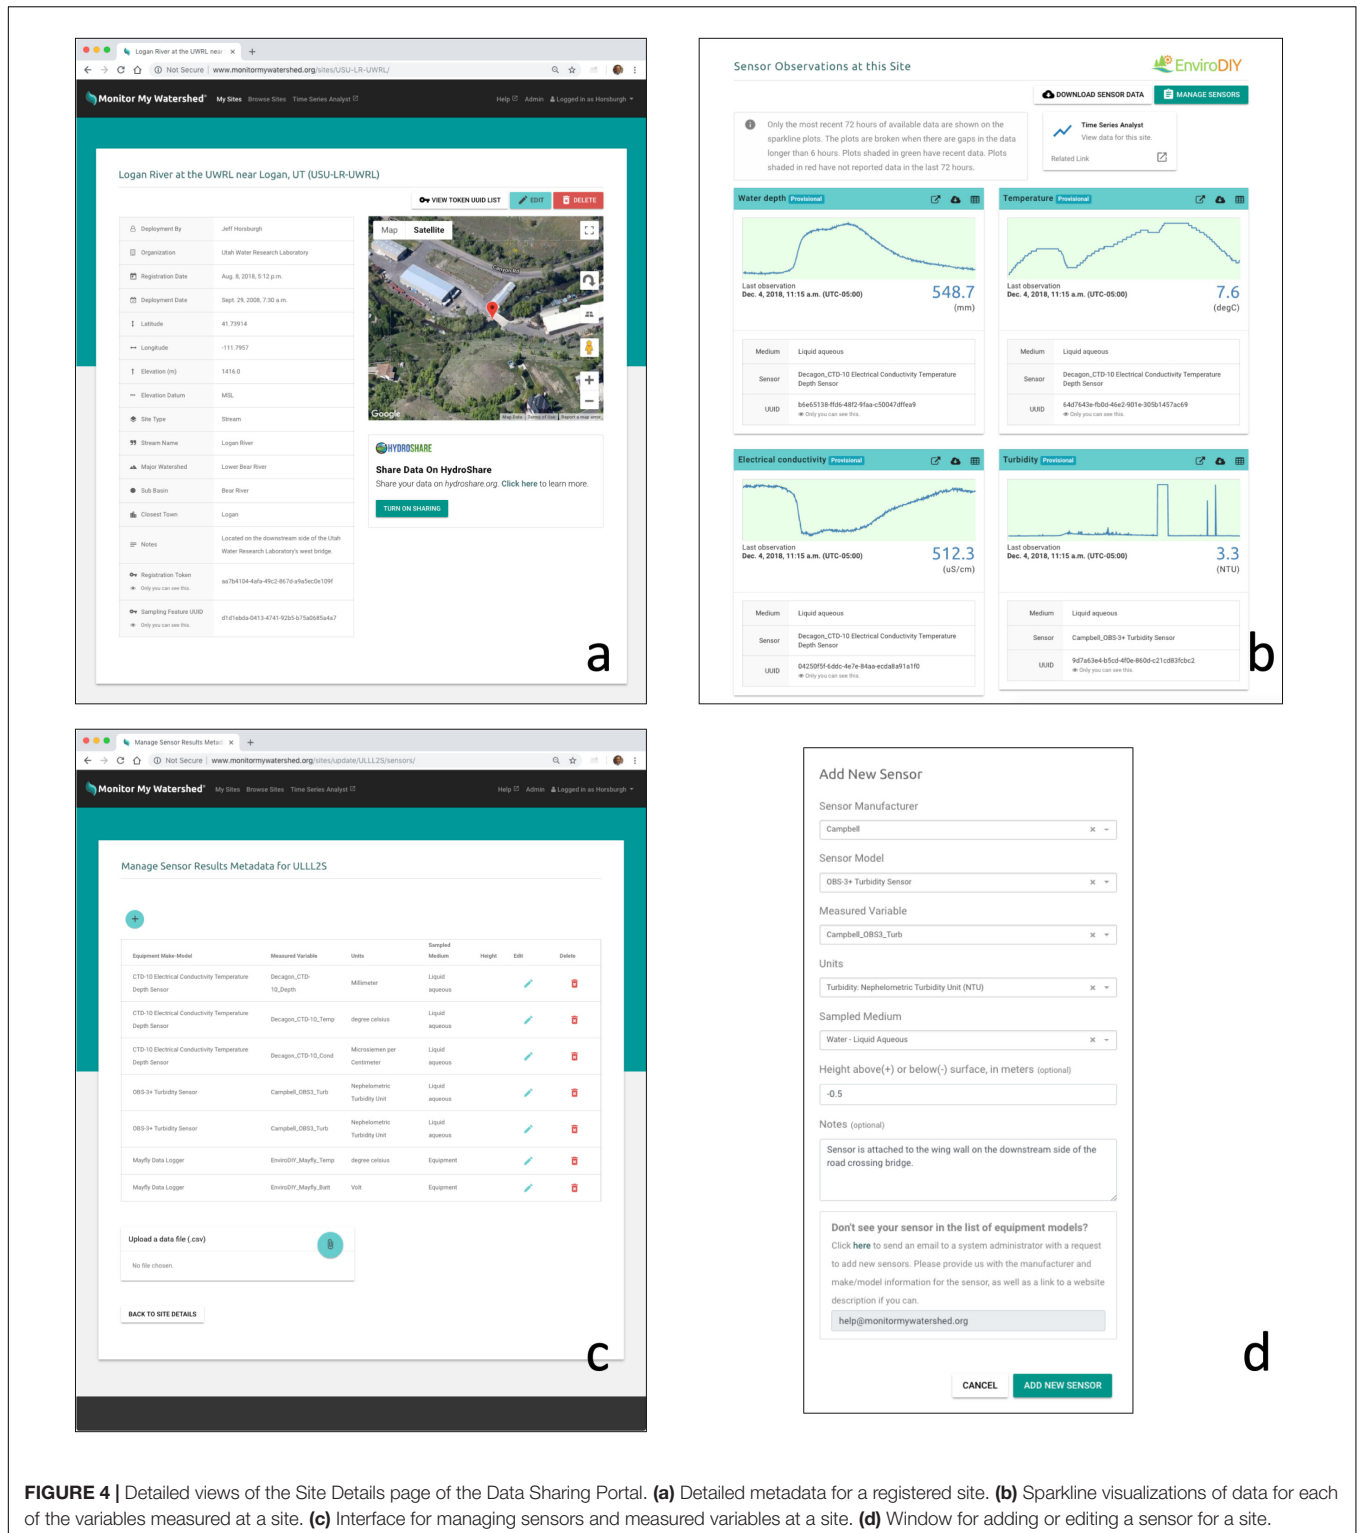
Logan River at the UWRL near ×

Not Secure | www.monitormywatershed.org/sites/USU-LR-UWRL/

Monitor My Watershed® My Sites Browse Sites Time Series Analyst Help Admin Logged in as Horsburgh

Logan River at the UWRL near Logan, UT (USU-LR-UWRL)

VIEW TOKEN UUID LIST EDIT DELETE

| | |
|---|---|
| Deployment By | Jeff Horsburgh |
| Organization | Utah Water Research Laboratory |
| Registration Date | Aug. 8, 2018, 5:12 p.m. |
| Deployment Date | Sept. 29, 2008, 7:30 a.m. |
| Latitude | 41.73914 |
| Longitude | -111.7957 |
| Elevation (m) | 1416.0 |
| Elevation Datum | MSL |
| Site Type | Stream |
| Stream Name | Logan River |
| Major Watershed | Lower Bear River |
| Sub Basin | Bear River |
| Closest Town | Logan |
| Notes | Located on the downstream side of the Utah Water Research Laboratory's west bridge |
| Registration Token Only you can see this. | aa7b4104-4afa-49c2-867d-a9a5ec0e109f |
| Sampling Feature UUID Only you can see this. | d1d1abda-0413-4741-92b5-b75a0685a4a7 |

Map Satellite

Google

HYDROSHARE

Share Data On HydroShare

Share your data on hydroshare.org. Click here to learn more.

TURN ON SHARING

a

Sensor Observations at this Site

EnviroDIY

DOWNLOAD SENSOR DATA MANAGE SENSORS

Only the most recent 72 hours of available data are shown on the sparkline plots. The plots are broken when there are gaps in the data longer than 6 hours. Plots shaded in green have recent data. Plots shaded in red have not reported data in the last 72 hours.

Time Series Analyst
View data for this site.
Related Link

Water depth Provisional
Last observation
Dec. 4, 2018, 11:15 a.m. (UTC-05:00)
548.7
(mm)
Medium Liquid aqueous
Sensor Decagon_CTD-10 Electrical Conductivity Temperature Depth Sensor
UUID b6e65138-ffd6-48f2-9faa-c50047dffea9
Only you can see this.

Temperature Provisional
Last observation
Dec. 4, 2018, 11:15 a.m. (UTC-05:00)
7.6
(degC)
Medium Liquid aqueous
Sensor Decagon_CTD-10 Electrical Conductivity Temperature Depth Sensor
UUID 64d7643e-fb0d-46e2-901e-305b1457ac69
Only you can see this.

Electrical conductivity Provisional
Last observation
Dec. 4, 2018, 11:15 a.m. (UTC-05:00)
512.3
(uS/cm)
Medium Liquid aqueous
Sensor Decagon_CTD-10 Electrical Conductivity Temperature Depth Sensor
UUID 04250f5f-6ddc-4e7e-84aa-eda8a91a1f0
Only you can see this.

Turbidity Provisional
Last observation
Dec. 4, 2018, 11:15 a.m. (UTC-05:00)
3.3
(NTU)
Medium Liquid aqueous
Sensor Campbell_OBS-3+ Turbidity Sensor
UUID 9d7a63e4-b5cd-4f0e-860d-c21cd83fcbc2
Only you can see this.

b

Manage Sensor Results Metad ×

Not Secure | www.monitormywatershed.org/sites/update/ULLL2S/sensors/

Monitor My Watershed® My Sites Browse Sites Time Series Analyst Help Admin Logged in as Horsburgh

Manage Sensor Results Metadata for ULLL2S

| Equipment Make-Model | Measured Variable | Units | Sampled Medium | Height | Edit | Delete |
|---|---|---|---|---|---|---|
| CTD-10 Electrical Conductivity Temperature Depth Sensor | Decagon_CTD-10_Depth | Millimeter | Liquid aqueous | | | |
| CTD-10 Electrical Conductivity Temperature Depth Sensor | Decagon_CTD-10_Temp | degree celsius | Liquid aqueous | | | |
| CTD-10 Electrical Conductivity Temperature Depth Sensor | Decagon_CTD-10_Cond | Microsiemen per Centimeter | Liquid aqueous | | | |
| OBS-3+ Turbidity Sensor | Campbell_OBS3_Turb | Nephelometric Turbidity Unit | Liquid aqueous | | | |
| OBS-3+ Turbidity Sensor | Campbell_OBS3_Turb | Nephelometric Turbidity Unit | Liquid aqueous | | | |
| Mayfly Data Logger | EnviroDIY_Mayfly_Temp | degree celsius | Equipment | | | |
| Mayfly Data Logger | EnviroDIY_Mayfly_Batt | Volt | Equipment | | | |

Upload a data file (.csv)
No file chosen

BACK TO SITE DETAILS

c

Add New Sensor

Sensor Manufacturer
Campbell

Sensor Model
OBS-3+ Turbidity Sensor

Measured Variable
Campbell_OBS3_Turb

Units
Turbidity: Nephelometric Turbidity Unit (NTU)

Sampled Medium
Water - Liquid Aqueous

Height above(+) or below(-) surface, in meters (optional)
-0.5

Notes (optional)
Sensor is attached to the wing wall on the downstream side of the road crossing bridge.

Don't see your sensor in the list of equipment models?
Click here to send an email to a system administrator with a request to add new sensors. Please provide us with the manufacturer and make/model information for the sensor, as well as a link to a website description if you can.
help@monitormywatershed.org

CANCEL ADD NEW SENSOR

d

FIGURE 4 | Detailed views of the Site Details page of the Data Sharing Portal. (a) Detailed metadata for a registered site. (b) Sparkline visualizations of data for each of the variables measured at a site. (c) Interface for managing sensors and measured variables at a site. (d) Window for adding or editing a sensor for a site.